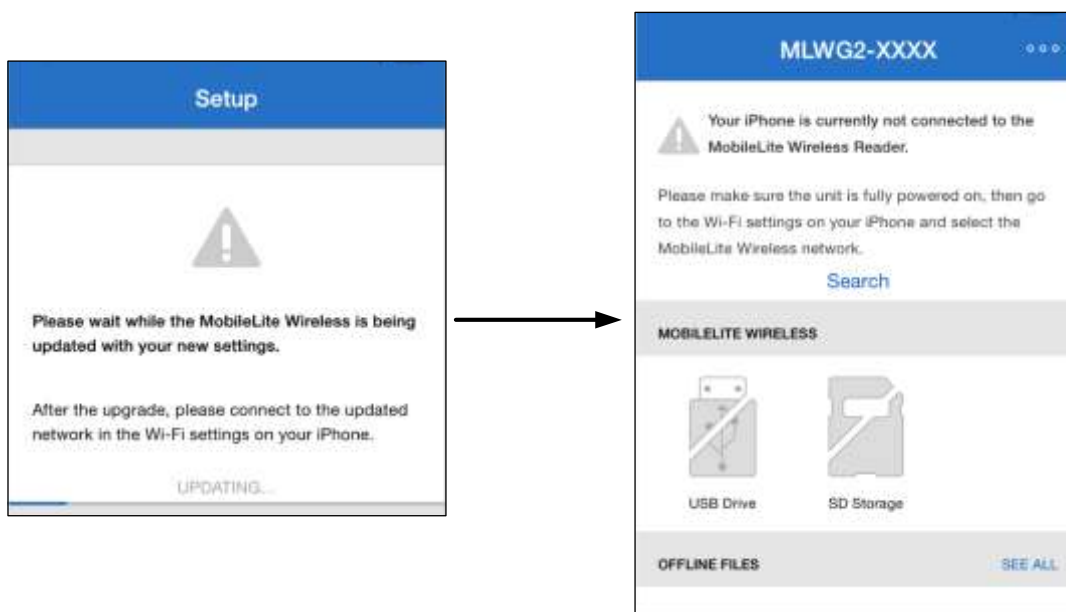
Setup

Please wait while the MobileLite Wireless is being updated with your new settings.

After the upgrade, please connect to the updated network in the Wi-Fi settings on your iPhone.

UPDATING...

MLWG2-XXXX

Your iPhone is currently not connected to the MobileLite Wireless Reader.

Please make sure the unit is fully powered on, then go to the Wi-Fi settings on your iPhone and select the MobileLite Wireless network.

Search

MOBILELITE WIRELESS

USB Drive

SD Storage

OFFLINE FILES

SEE ALL